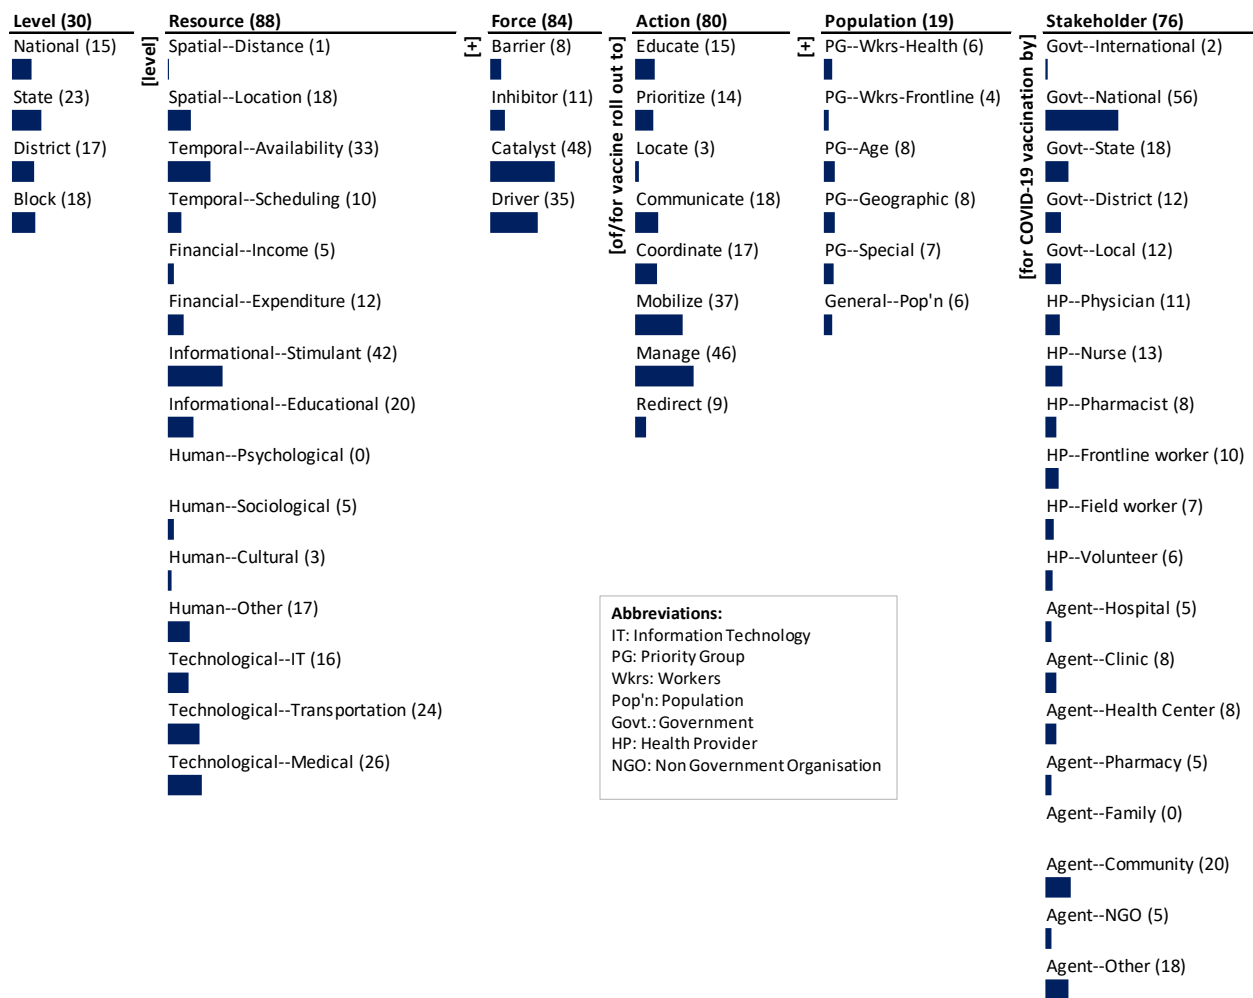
Level (30)
National (15)
State (23)
District (17)
Block (18)

[level]

Resource (88)
Spatial--Distance (1)
Spatial--Location (18)
Temporal--Availability (33)
Temporal--Scheduling (10)
Financial--Income (5)
Financial--Expenditure (12)
Informational--Stimulant (42)
Informational--Educational (20)
Human--Psychological (0)
Human--Sociological (5)
Human--Cultural (3)
Human--Other (17)
Technological--IT (16)
Technological--Transportation (24)
Technological--Medical (26)

[+]

Force (84)
Barrier (8)
Inhibitor (11)
Catalyst (48)
Driver (35)

[of/for vaccine roll out to]

Action (80)
Educate (15)
Prioritize (14)
Locate (3)
Communicate (18)
Coordinate (17)
Mobilize (37)
Manage (46)
Redirect (9)

[+]

Population (19)
PG--Wkrs-Health (6)
PG--Wkrs-Frontline (4)
PG--Age (8)
PG--Geographic (8)
PG--Special (7)
General--Pop'n (6)

[for COVID-19 vaccination by]

Stakeholder (76)
Govt--International (2)
Govt--National (56)
Govt--State (18)
Govt--District (12)
Govt--Local (12)
HP--Physician (11)
HP--Nurse (13)
HP--Pharmacist (8)
HP--Frontline worker (10)
HP--Field worker (7)
HP--Volunteer (6)
Agent--Hospital (5)
Agent--Clinic (8)
Agent--Health Center (8)
Agent--Pharmacy (5)
Agent--Family (0)
Agent--Community (20)
Agent--NGO (5)
Agent--Other (18)

Abbreviations:
IT: Information Technology
PG: Priority Group
Wkrs: Workers
Pop'n: Population
Govt.: Government
HP: Health Provider
NGO: Non Government Organisation